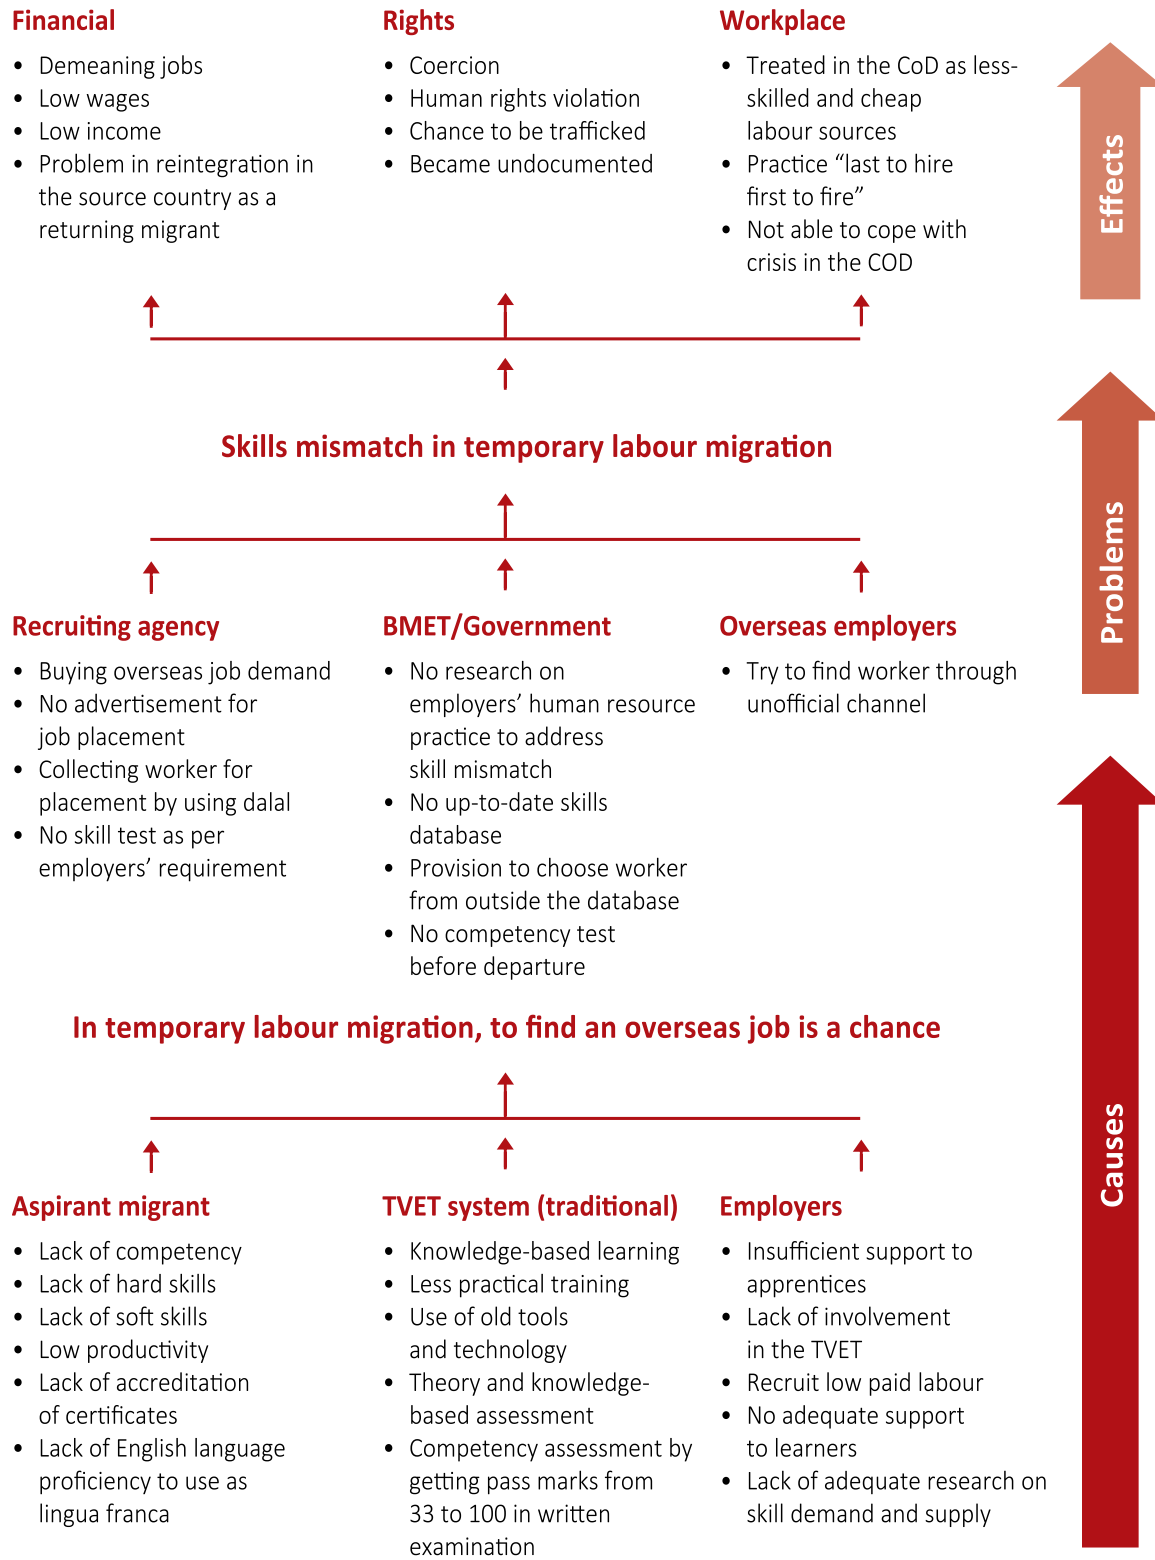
Financial
- Demeaning jobs
- Low wages
- Low income
- Problem in reintegration in the source country as a returning migrant

Rights
- Coercion
- Human rights violation
- Chance to be trafficked
- Became undocumented

Workplace
- Treated in the CoD as less-skilled and cheap labour sources
- Practice “last to hire first to fire”
- Not able to cope with crisis in the COD

Effects

Skills mismatch in temporary labour migration

Problems

Recruiting agency
- Buying overseas job demand
- No advertisement for job placement
- Collecting worker for placement by using dalal
- No skill test as per employers’ requirement

BMET/Government
- No research on employers’ human resource practice to address skill mismatch
- No up-to-date skills database
- Provision to choose worker from outside the database
- No competency test before departure

Overseas employers
- Try to find worker through unofficial channel

In temporary labour migration, to find an overseas job is a chance

Aspirant migrant
- Lack of competency
- Lack of hard skills
- Lack of soft skills
- Low productivity
- Lack of accreditation of certificates
- Lack of English language proficiency to use as lingua franca

TVET system (traditional)
- Knowledge-based learning
- Less practical training
- Use of old tools and technology
- Theory and knowledge-based assessment
- Competency assessment by getting pass marks from 33 to 100 in written examination

Employers
- Insufficient support to apprentices
- Lack of involvement in the TVET
- Recruit low paid labour
- No adequate support to learners
- Lack of adequate research on skill demand and supply

Causes